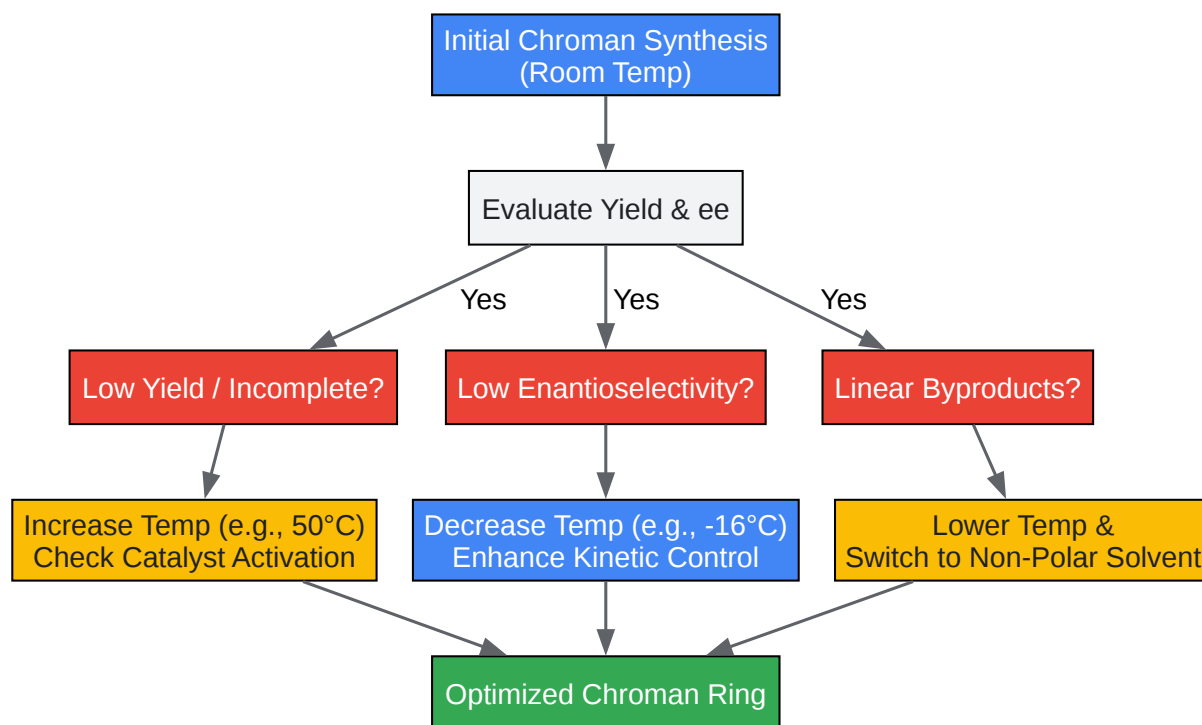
Initial Chroman Synthesis
(Room Temp)

Evaluate Yield & ee

Yes

Yes

Yes

Low Yield / Incomplete?

Low Enantioselectivity?

Linear Byproducts?

Increase Temp (e.g., 50°C)
Check Catalyst Activation

Decrease Temp (e.g., -16°C)
Enhance Kinetic Control

Lower Temp &
Switch to Non-Polar Solvent

Optimized Chroman Ring